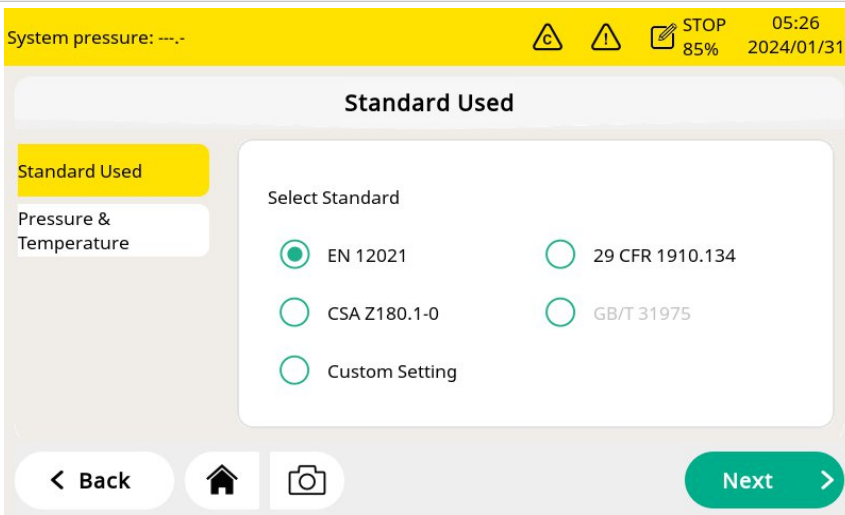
System pressure: ---.-

STOP 85%

05:26 2024/01/31

Standard Used

Standard Used

Pressure & Temperature

Select Standard

EN 12021

29 CFR 1910.134

CSA Z180.1-0

GB/T 31975

Custom Setting

< Back

Next >